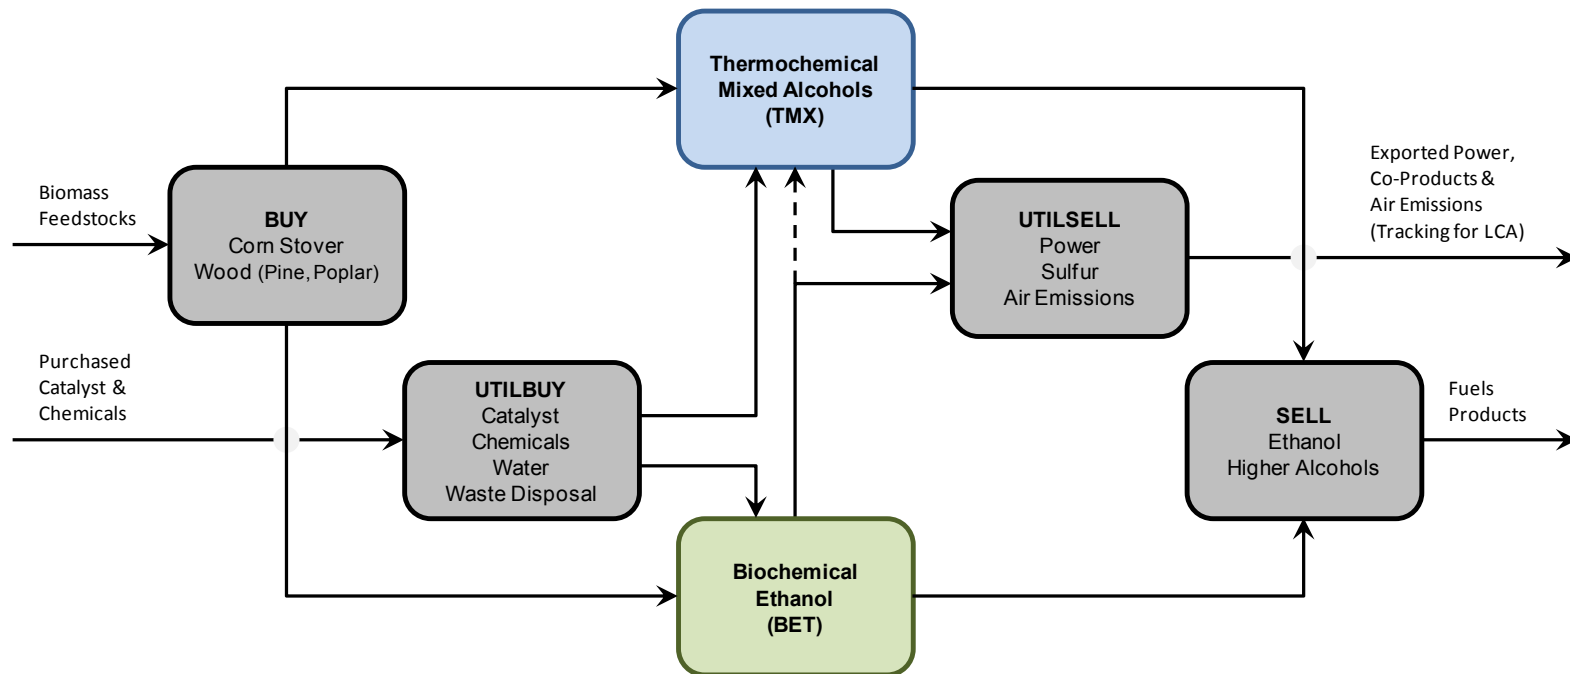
Thermochemical
Mixed Alcohols
(TMX)

Biomass
Feedstocks

BUY
Corn Stover
Wood (Pine, Poplar)

Exported Power,
Co-Products &
Air Emissions
(Tracking for LCA)

UTILSELL
Power
Sulfur
Air Emissions

Purchased
Catalyst &
Chemicals

UTILBUY
Catalyst
Chemicals
Water
Waste Disposal

SELL
Ethanol
Higher Alcohols

Fuels
Products

Biochemical
Ethanol
(BET)